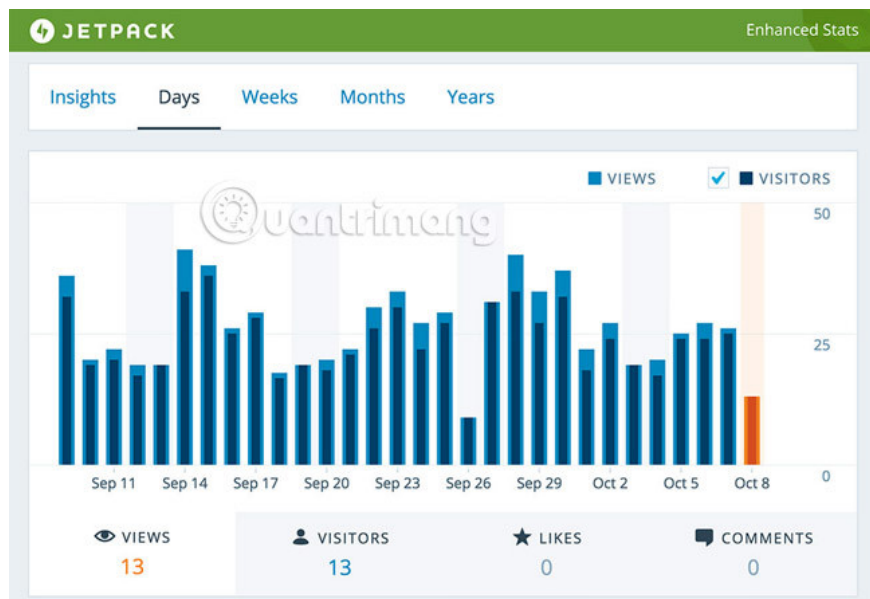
JETPACK

Enhanced Stats

Insights Days Weeks Months Years

VIEWS VISITORS

Quantrimang

50

25

0

Sep 11 Sep 14 Sep 17 Sep 20 Sep 23 Sep 26 Sep 29 Oct 2 Oct 5 Oct 8

VIEWS
13

VISITORS
13

LIKES
0

COMMENTS
0